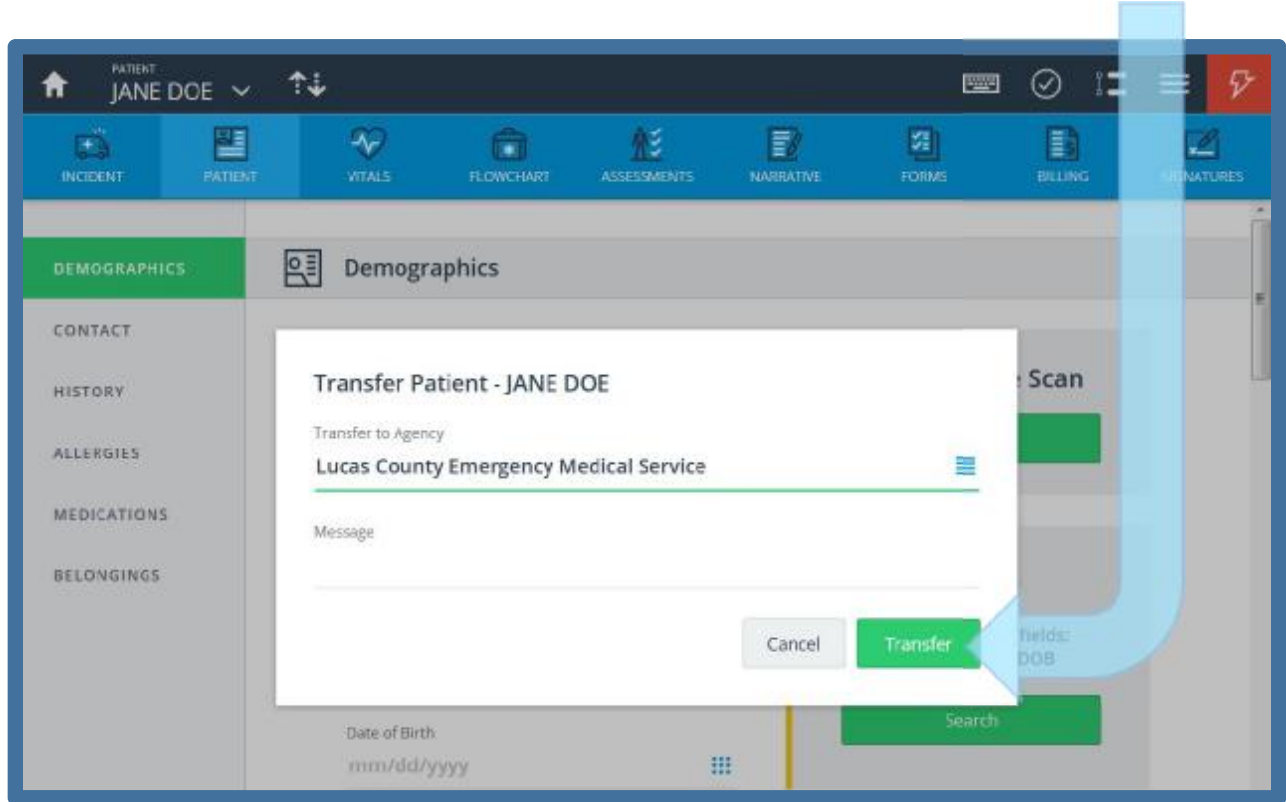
PATIENT
JANE DOE

INCIDENT
PATIENT
VITALS
FLOWCHART
ASSESSMENTS
NARRATIVE
FORMS
BILLING
SIGNATURES

DEMOGRAPHICS
CONTACT
HISTORY
ALLERGIES
MEDICATIONS
BELONGINGS

Demographics

Transfer Patient - JANE DOE

Transfer to Agency
Lucas County Emergency Medical Service

Message

Cancel
Transfer

Scan
fields:
DOB
Search

Date of Birth
mm/dd/yyyy